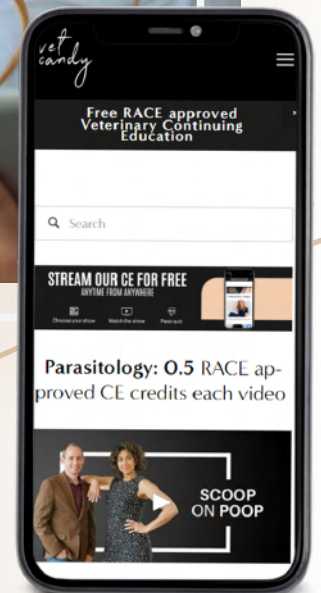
vet candy

Free RACE approved Veterinary Continuing Education

×

Search

STREAM OUR CE FOR FREE
ANYTIME FROM ANYWHERE

Choose your show
Watch the show
Pass quiz

Parasitology: 0.5 RACE approved CE credits each video

SCOOP ON POOP